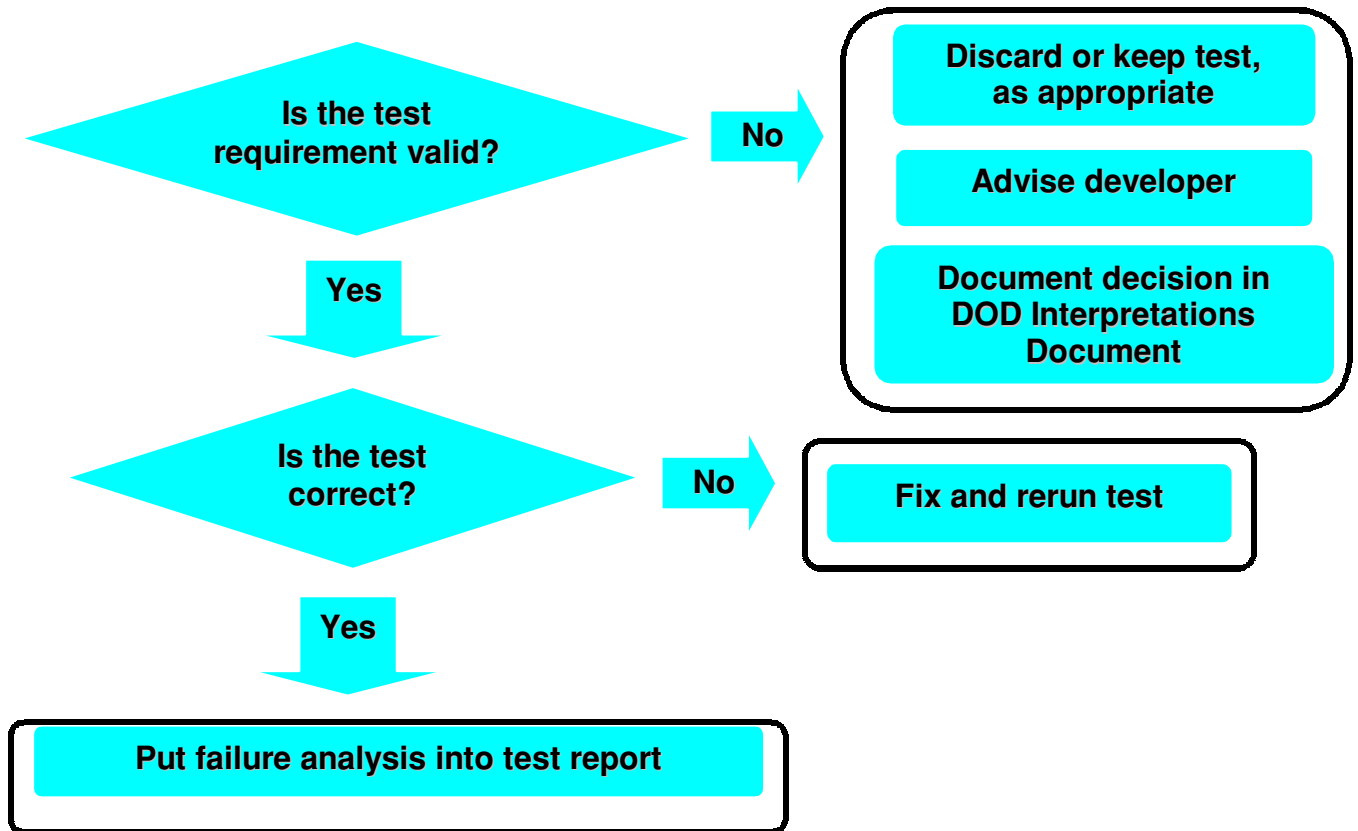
Is the test requirement valid?

No

Discard or keep test, as appropriate

Advise developer

Document decision in DOD Interpretations Document

Yes

Is the test correct?

No

Fix and rerun test

Yes

Put failure analysis into test report